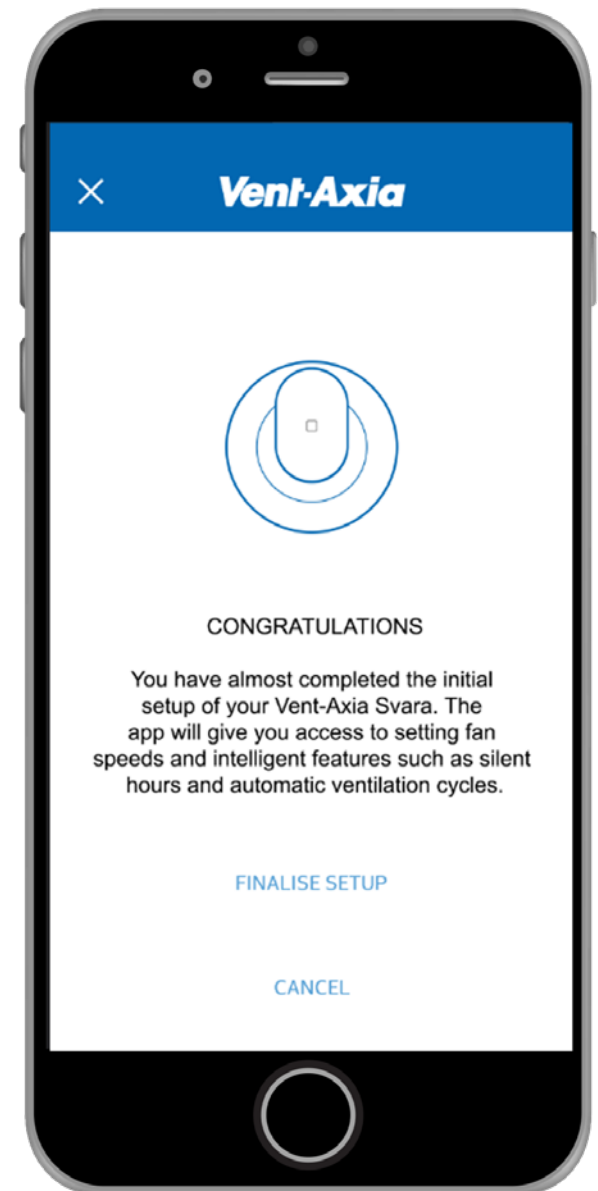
Vent-Axia

CONGRATULATIONS

You have almost completed the initial setup of your Vent-Axia Svara. The app will give you access to setting fan speeds and intelligent features such as silent hours and automatic ventilation cycles.

FINALISE SETUP

CANCEL